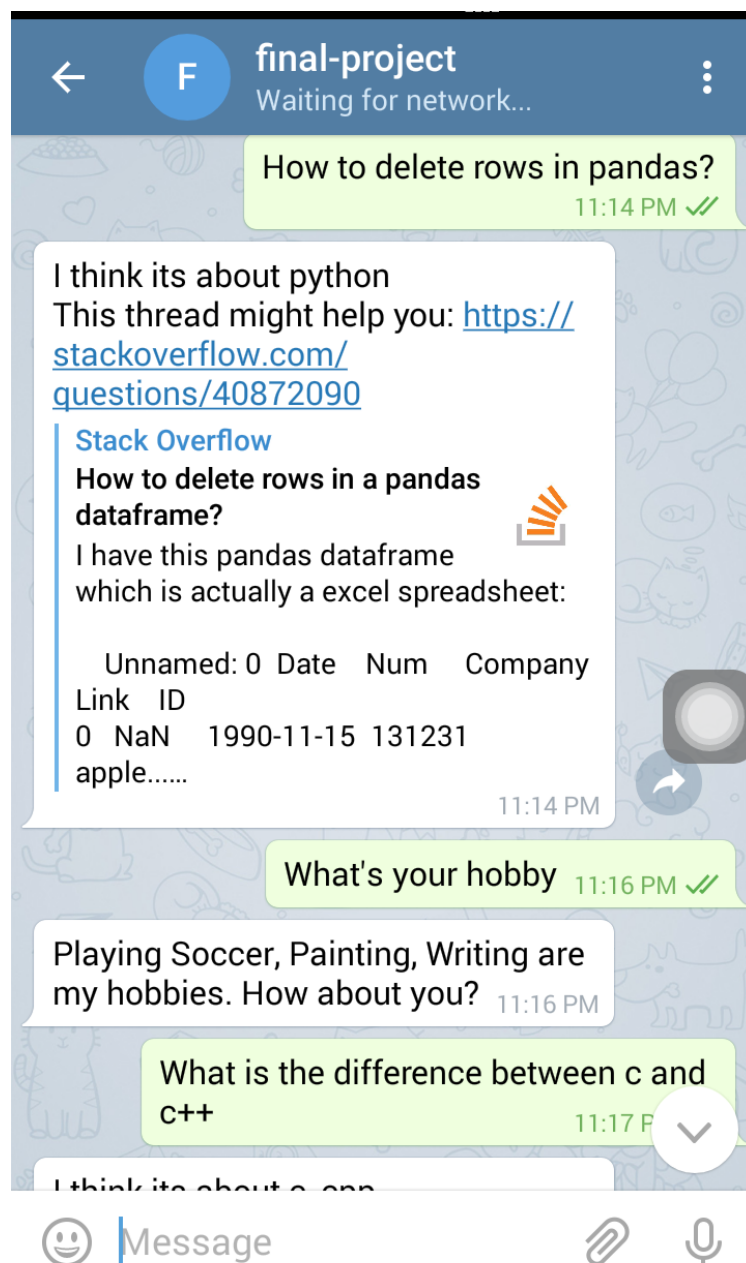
F

final-project
Waiting for network...

How to delete rows in pandas?
11:14 PM

I think its about python
This thread might help you: https://stackoverflow.com/questions/40872090

Stack Overflow
How to delete rows in a pandas dataframe?
I have this pandas dataframe which is actually a excel spreadsheet:

Unnamed: 0 Date Num Company Link ID
0 NaN 1990-11-15 131231 apple......
11:14 PM

What's your hobby 11:16 PM

Playing Soccer, Painting, Writing are my hobbies. How about you? 11:16 PM

What is the difference between c and c++
11:17 P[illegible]

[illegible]

Message